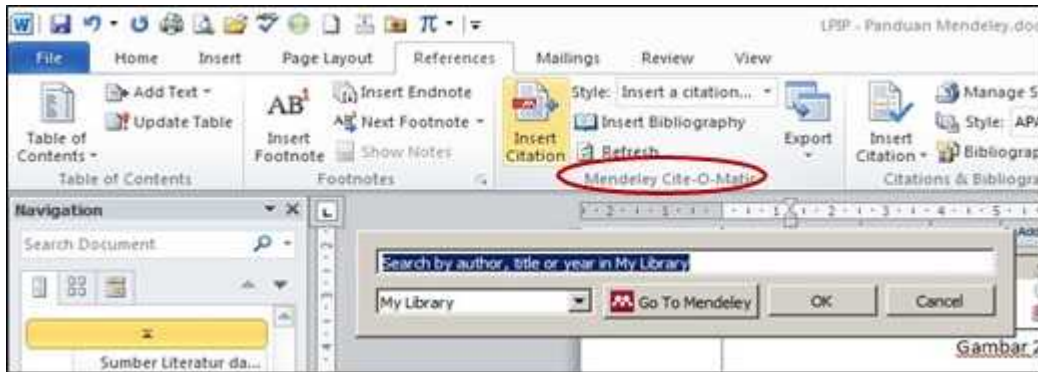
LPIP - Panduan Mendeley.doc

File Home Insert Page Layout References Mailings Review View

Add Text
Update Table
Table of Contents
Table of Contents

$AB^1$
Insert Footnote
Insert Endnote
Next Footnote
Show Notes
Footnotes

Insert Citation
Style: Insert a citation...
Insert Bibliography
Refresh
Export
Mendeley Cite-O-Matic

Insert Citation
Manage S
Style: APA
Bibliograp
Citations & Bibliogra

Navigation
Search Document

Sumber Literatur da...

Search by author, title or year in My Library
My Library
Go To Mendeley
OK
Cancel

Gambar 2